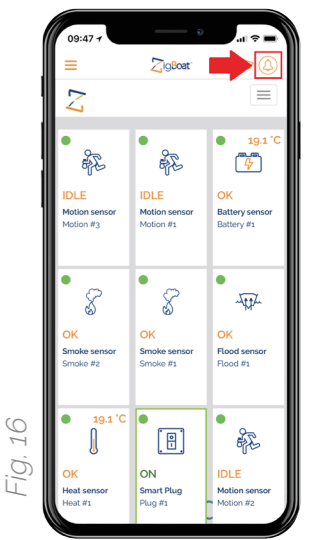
09:47

ZigBoat

19.1 °C

IDLE
Motion sensor
Motion #3

IDLE
Motion sensor
Motion #1

OK
Battery sensor
Battery #1

OK
Smoke sensor
Smoke #2

OK
Smoke sensor
Smoke #1

OK
Flood sensor
Flood #1

19.1 °C

OK
Heat sensor
Heat #1

ON
Smart Plug
Plug #1

IDLE
Motion sensor
Motion #2

Fig. 16